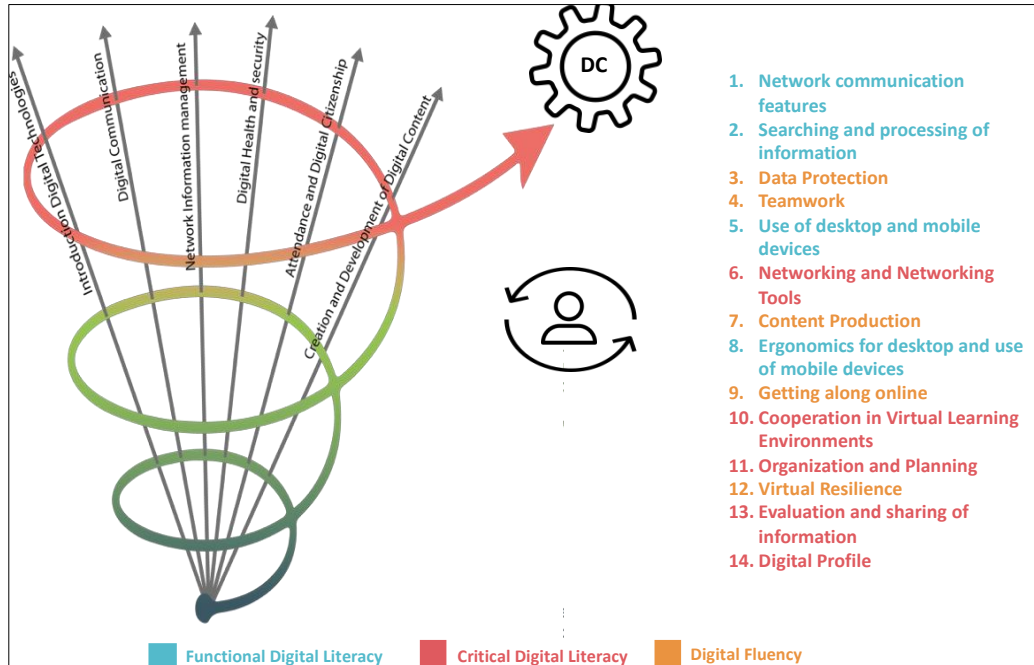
Introduction Digital Technologies
Digital Communication
Network Information management
Digital Health and security
Attendance and Digital Citizenship
Creation and Development of Digital Content

DC

1. Network communication features
2. Searching and processing of information
3. Data Protection
4. Teamwork
5. Use of desktop and mobile devices
6. Networking and Networking Tools
7. Content Production
8. Ergonomics for desktop and use of mobile devices
9. Getting along online
10. Cooperation in Virtual Learning Environments
11. Organization and Planning
12. Virtual Resilience
13. Evaluation and sharing of information
14. Digital Profile

Functional Digital Literacy
Critical Digital Literacy
Digital Fluency